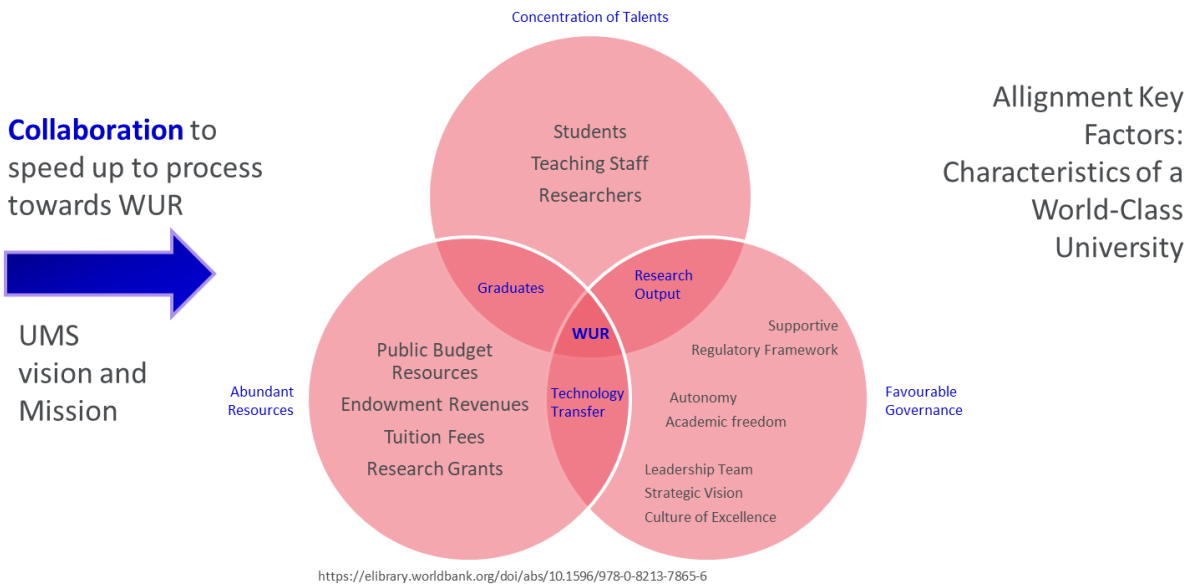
Collaboration to speed up to process towards WUR

UMS vision and Mission

Concentration of Talents

Students
Teaching Staff
Researchers

Allignment Key Factors: Characteristics of a World-Class University

Graduates

Research Output

WUR

Technology Transfer

Abundant Resources

Public Budget Resources
Endowment Revenues
Tuition Fees
Research Grants

Supportive Regulatory Framework

Autonomy
Academic freedom

Leadership Team
Strategic Vision
Culture of Excellence

Favourable Governance

https://elibrary.worldbank.org/doi/abs/10.1596/978-0-8213-7865-6